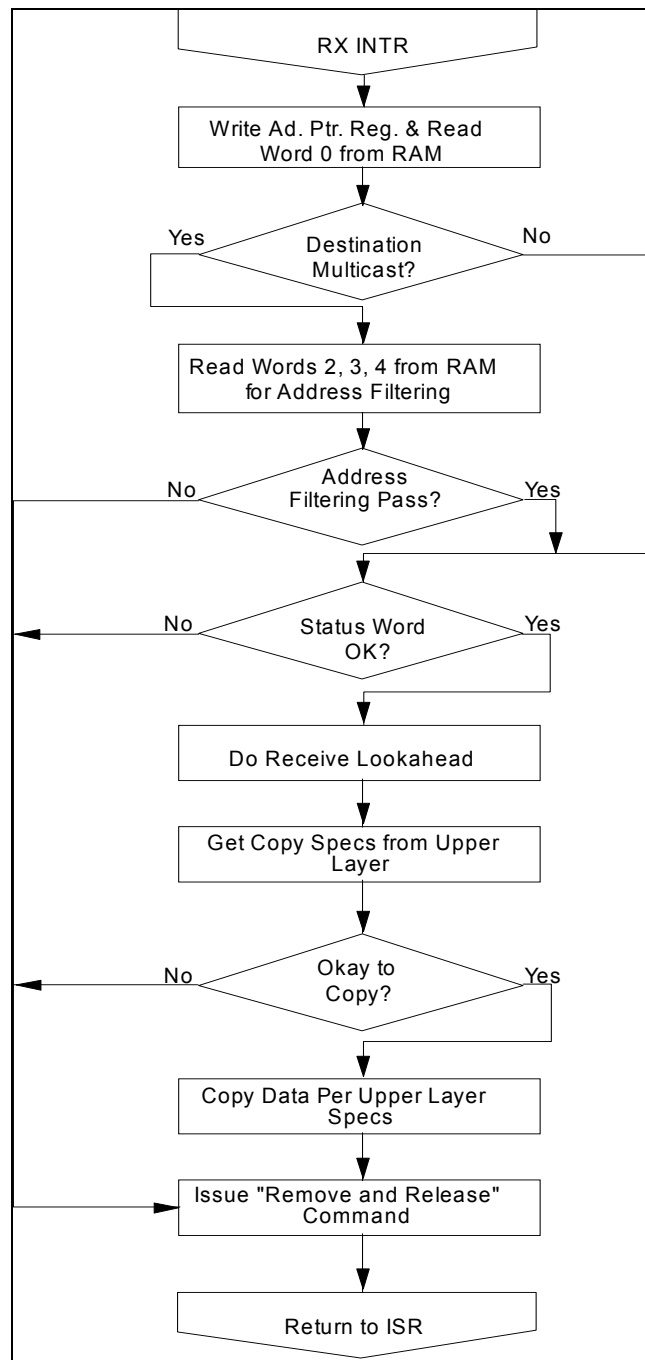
RX INTR

Write Ad. Ptr. Reg. & Read Word 0 from RAM

Yes

Destination Multicast?

No

Read Words 2, 3, 4 from RAM for Address Filtering

No

Address Filtering Pass?

Yes

No

Status Word OK?

Yes

Do Receive Lookahead

Get Copy Specs from Upper Layer

No

Okay to Copy?

Yes

Copy Data Per Upper Layer Specs

Issue "Remove and Release" Command

Return to ISR